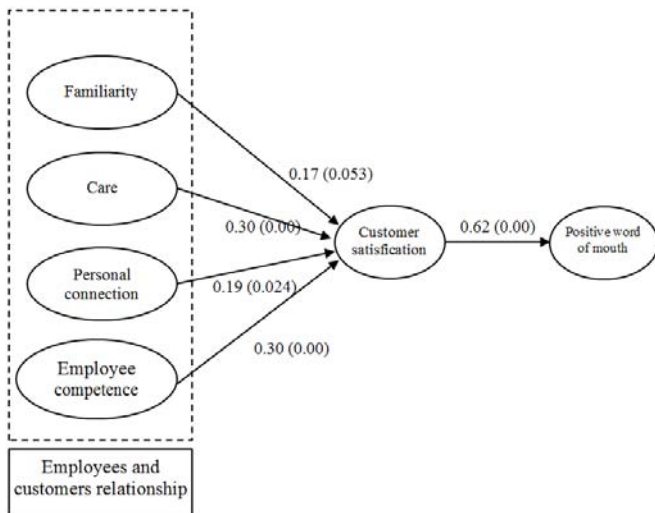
Familiarity

Care

Personal connection

Employee competence

0.17 (0.053)

0.30 (0.00)

0.19 (0.024)

0.30 (0.00)

Customer satisfication

0.62 (0.00)

Positive word of mouth

Employees and customers relationship